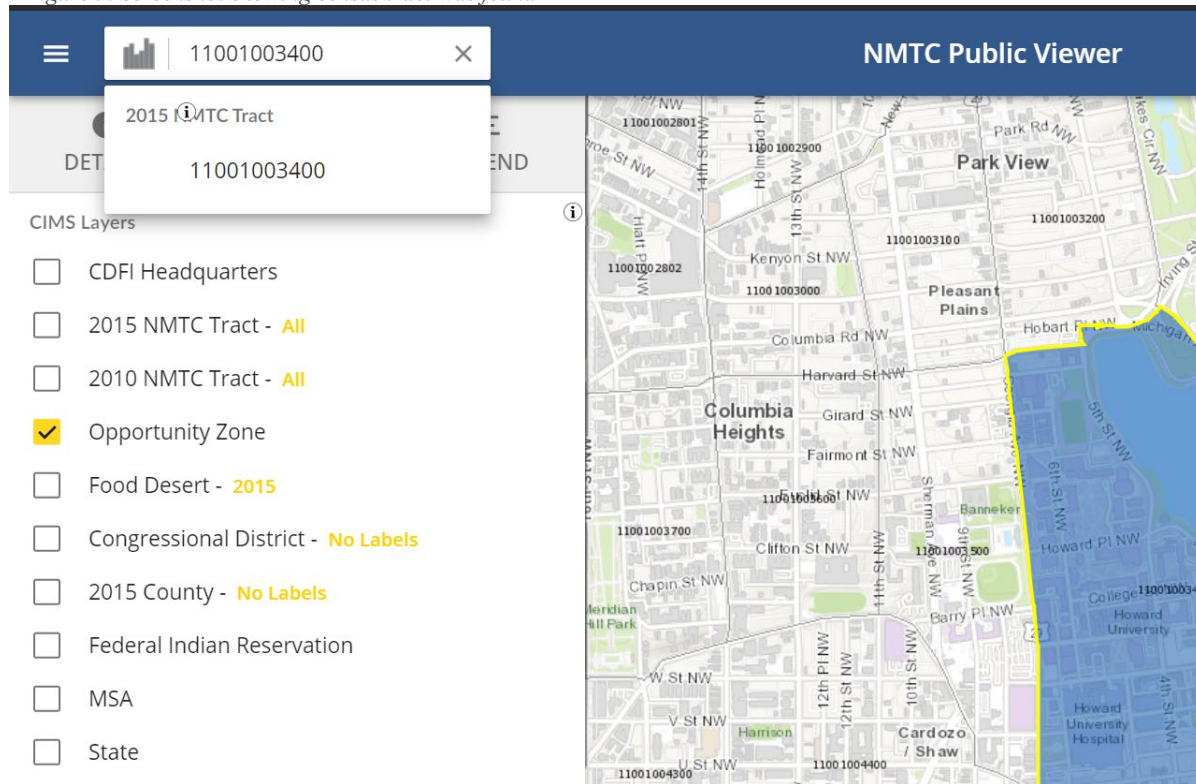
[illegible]

11001003400

NMTC Public Viewer

2015 NMTC Tract

11001003400

DET

END

CIMS Layers

CDFI Headquarters

2015 NMTC Tract - All

2010 NMTC Tract - All

Opportunity Zone

Food Desert - 2015

Congressional District - No Labels

2015 County - No Labels

Federal Indian Reservation

MSA

State

11001002801
11001002900
Park Rd NW
Park View
11001003200
11001003100
Kenyon St NW
11001002802
11001003000
Pleasant Plains
Hobart Pl NW
Columbia Rd NW
Harvard St NW
Columbia Heights
Girard St NW
Fairmont St NW
11001003600
11001003700
Clifton St NW
11001003500
Banneker
Howard Pl NW
Chapin St NW
Barry Pl NW
College
Howard University
Meridian Hill Park
W St NW
V St NW
Harrison
Cardozo / Shaw
U St NW
11001004300
11001004400
Howard University Hospital
13th St NW
14th St NW
12th Pl NW
12th St NW
11th St NW
10th St NW
9th St NW
6th St NW
5th St NW
4th St NW
Holmead Pl NW
Hiatt Pl NW
Sherman Ave NW